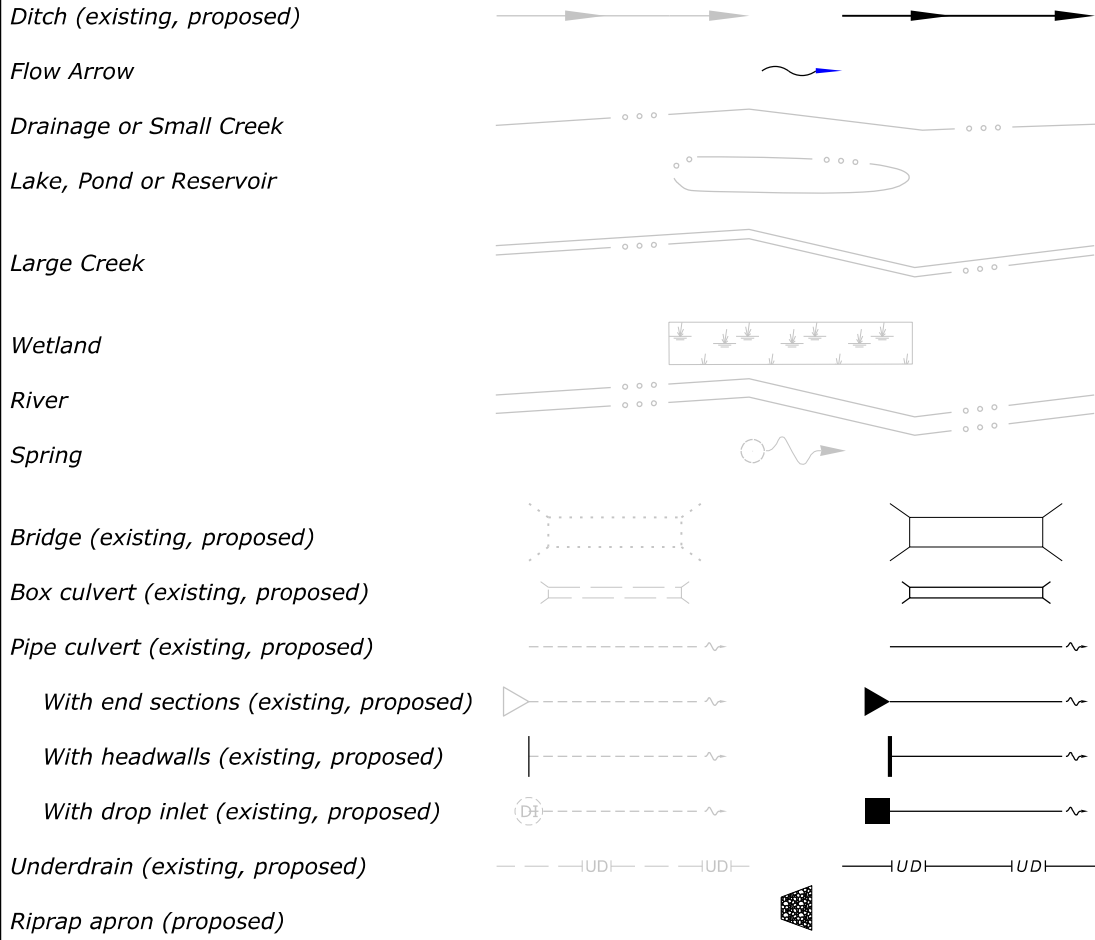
Ditch (existing, proposed)
Flow Arrow
Drainage or Small Creek
Lake, Pond or Reservoir
Large Creek
Wetland
River
Spring
Bridge (existing, proposed)
Box culvert (existing, proposed)
Pipe culvert (existing, proposed)
With end sections (existing, proposed)
With headwalls (existing, proposed)
With drop inlet (existing, proposed)
DI
Underdrain (existing, proposed)
UD UD UD UD
Riprap apron (proposed)